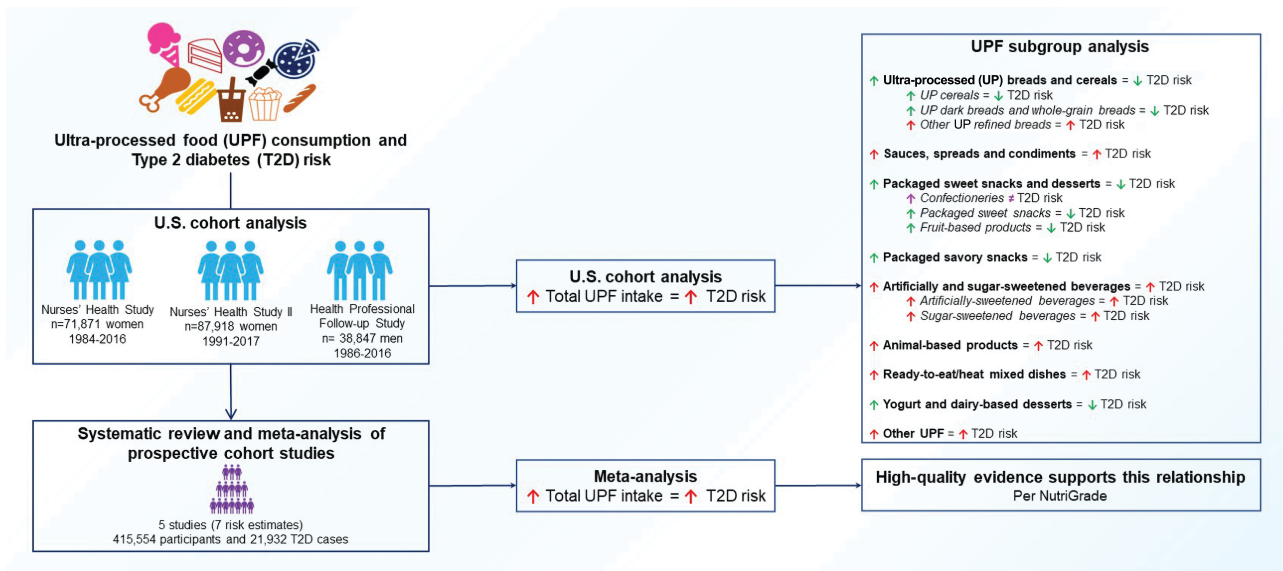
Ultra-processed food (UPF) consumption and Type 2 diabetes (T2D) risk

U.S. cohort analysis

Nurses' Health Study
n=71,871 women
1984-2016

Nurses' Health Study II
n=87,918 women
1991-2017

Health Professional Follow-up Study
n= 38,847 men
1986-2016

U.S. cohort analysis
↑ Total UPF intake = ↑ T2D risk

Systematic review and meta-analysis of prospective cohort studies

5 studies (7 risk estimates)
415,554 participants and 21,932 T2D cases

Meta-analysis
↑ Total UPF intake = ↑ T2D risk

High-quality evidence supports this relationship
Per NutriGrade

UPF subgroup analysis

↑ Ultra-processed (UP) breads and cereals = ↓ T2D risk
↑ UP cereals = ↓ T2D risk
↑ UP dark breads and whole-grain breads = ↓ T2D risk
↑ Other UP refined breads = ↑ T2D risk

↑ Sauces, spreads and condiments = ↑ T2D risk

↑ Packaged sweet snacks and desserts = ↓ T2D risk
↑ Confectioneries ≠ T2D risk
↑ Packaged sweet snacks = ↓ T2D risk
↑ Fruit-based products = ↓ T2D risk

↑ Packaged savory snacks = ↓ T2D risk

↑ Artificially and sugar-sweetened beverages = ↑ T2D risk
↑ Artificially-sweetened beverages = ↑ T2D risk
↑ Sugar-sweetened beverages = ↑ T2D risk

↑ Animal-based products = ↑ T2D risk

↑ Ready-to-eat/heat mixed dishes = ↑ T2D risk

↑ Yogurt and dairy-based desserts = ↓ T2D risk

↑ Other UPF = ↑ T2D risk